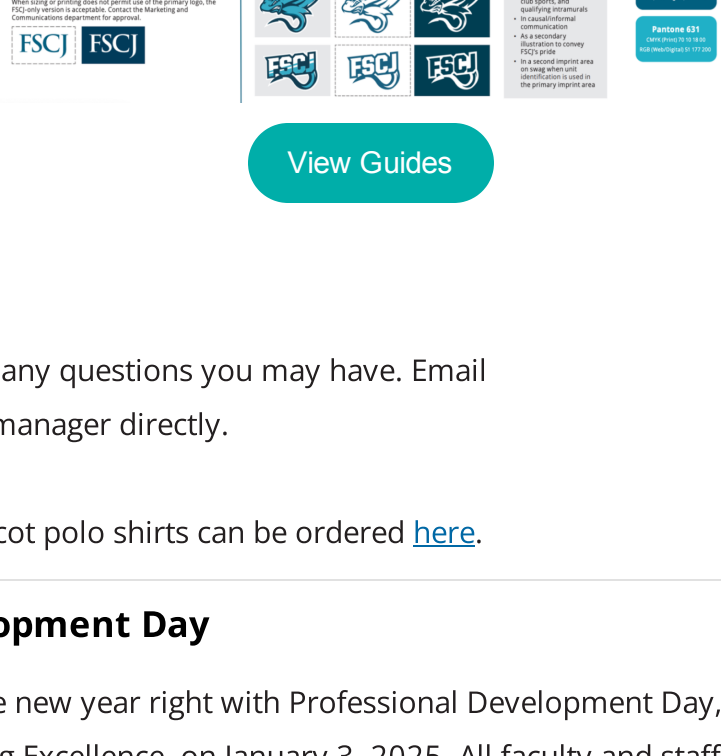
When sizing or printing does not permit use of the primary logo, the FSCJ-only version is acceptable. Contact the Marketing and Communications department for approval.

FSCJ FSCJ

FSCJ FSCJ FSCJ

club sports, and qualifying intramurals
• In causal/informal communication
• As a secondary illustration to convey FSCJ's pride
• In a second imprint area on swag when unit identification is used in the primary imprint area

Pantone 631
CMYK (Print) 70 10 18 00
RGB (Web/Digital) 51 177 200

View Guides

any questions you may have. Email manager directly.

cot polo shirts can be ordered here.

opment Day

e new year right with Professional Development Day, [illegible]